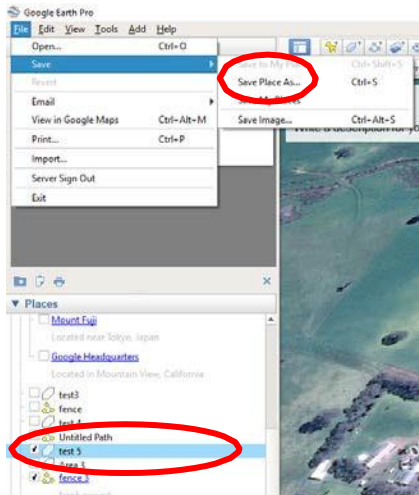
Google Earth Pro

File Edit View Tools Add Help

Open... Ctrl+O

Save

Revert

Email

View in Google Maps Ctrl+Alt+M

Print... Ctrl+P

Import...

Server Sign Out

Exit

Save to My P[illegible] Ctrl+Shift+S

Save Place As... Ctrl+S

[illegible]

Save Image... Ctrl+Alt+S

Write a description for y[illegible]

▼ Places

Mount Fuji

Located near Tokyo, Japan

Google Headquarters

Located in Mountain View, California

test3

fence

test 4

Untitled Path

test 5

Area 5

fence 3

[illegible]